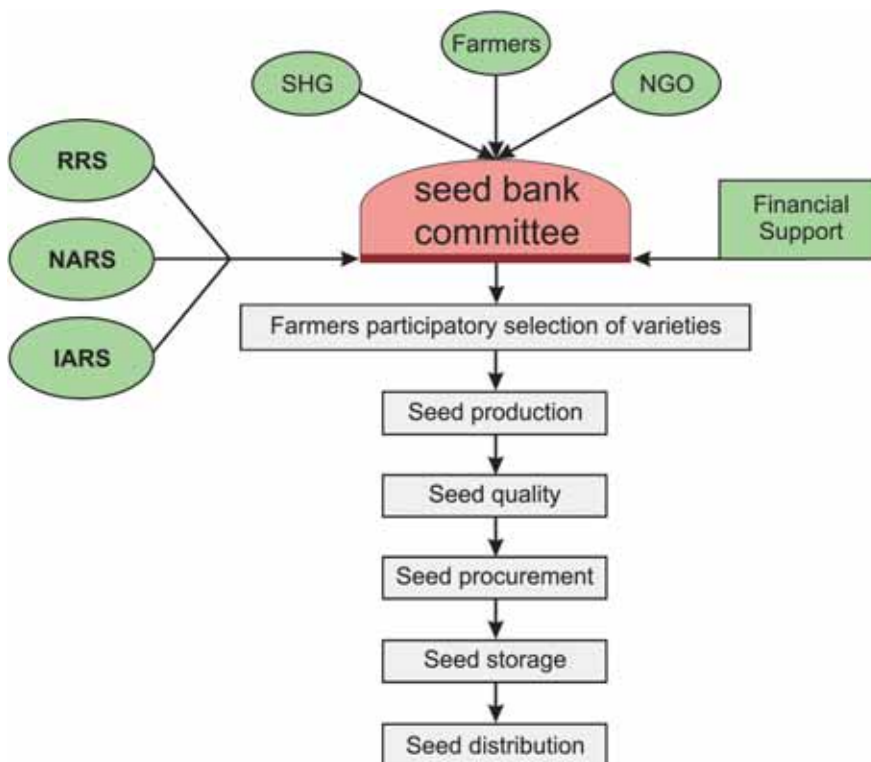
Farmers

SHG

NGO

RRS

NARS

IARS

seed bank committee

Financial Support

Farmers participatory selection of varieties

Seed production

Seed quality

Seed procurement

Seed storage

Seed distribution